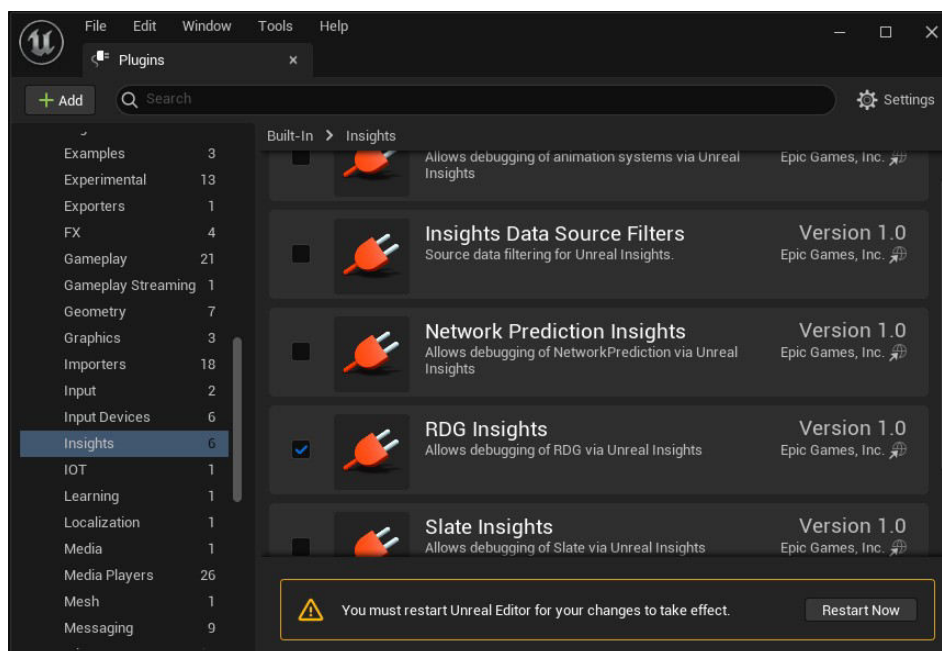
File Edit Window Tools Help

Plugins ×

+ Add Search Settings

Built-In > Insights

Examples 3
Experimental 13
Exporters 1
FX 4
Gameplay 21
Gameplay Streaming 1
Geometry 7
Graphics 3
Importers 18
Input 2
Input Devices 6
Insights 6
IOT 1
Learning 1
Localization 1
Media 1
Media Players 26
Mesh 1
Messaging 9

Allows debugging of animation systems via Unreal Insights
Epic Games, Inc.

Insights Data Source Filters
Source data filtering for Unreal Insights.
Version 1.0
Epic Games, Inc.

Network Prediction Insights
Allows debugging of NetworkPrediction via Unreal Insights
Version 1.0
Epic Games, Inc.

RDG Insights
Allows debugging of RDG via Unreal Insights
Version 1.0
Epic Games, Inc.

Slate Insights
Allows debugging of Slate via Unreal Insights
Version 1.0
Epic Games, Inc.

You must restart Unreal Editor for your changes to take effect.
Restart Now